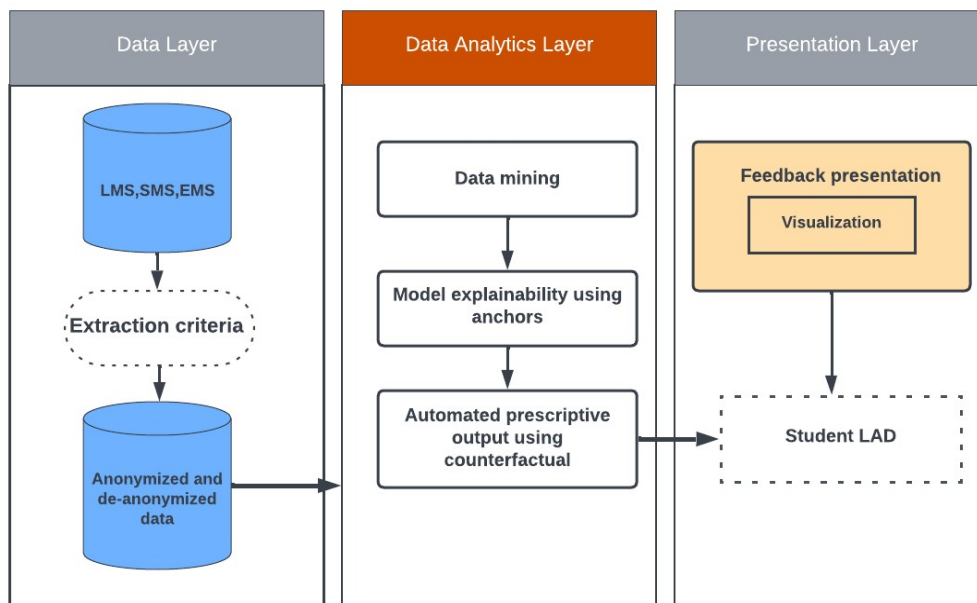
Data Layer

LMS,SMS,EMS

Extraction criteria

Anonymized and de-anonymized data

Data Analytics Layer

Data mining

Model explainability using anchors

Automated prescriptive output using counterfactual

Presentation Layer

Feedback presentation

Visualization

Student LAD